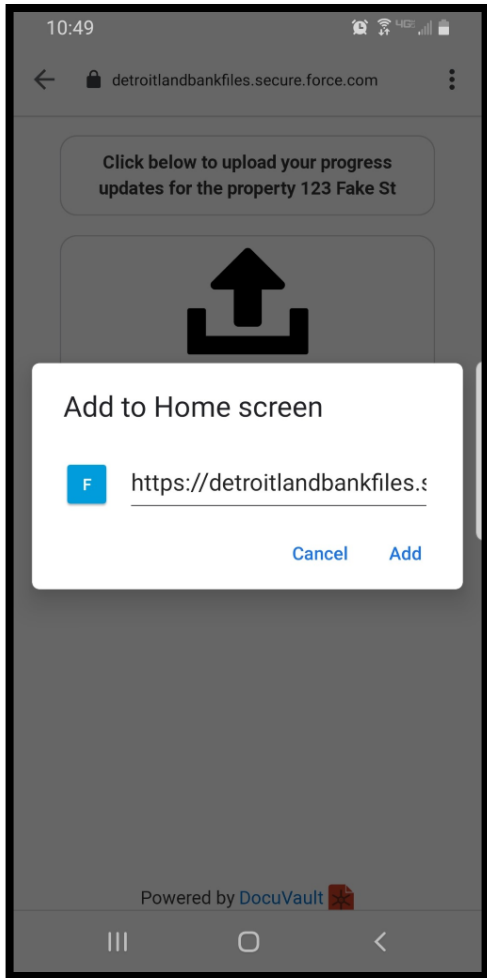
10:49

detroitlandbankfiles.secure.force.com

Click below to upload your progress updates for the property 123 Fake St

Add to Home screen

F

https://detroitlandbankfiles.s

Cancel

Add

Powered by DocuVault